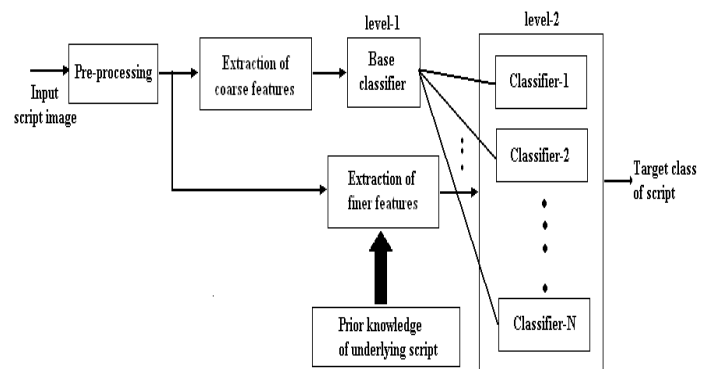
level-1

level-2

Input script image

Pre-processing

Extraction of coarse features

Base classifier

Classifier-1

Classifier-2

Classifier-N

Extraction of finer features

Prior knowledge of underlying script

Target class of script